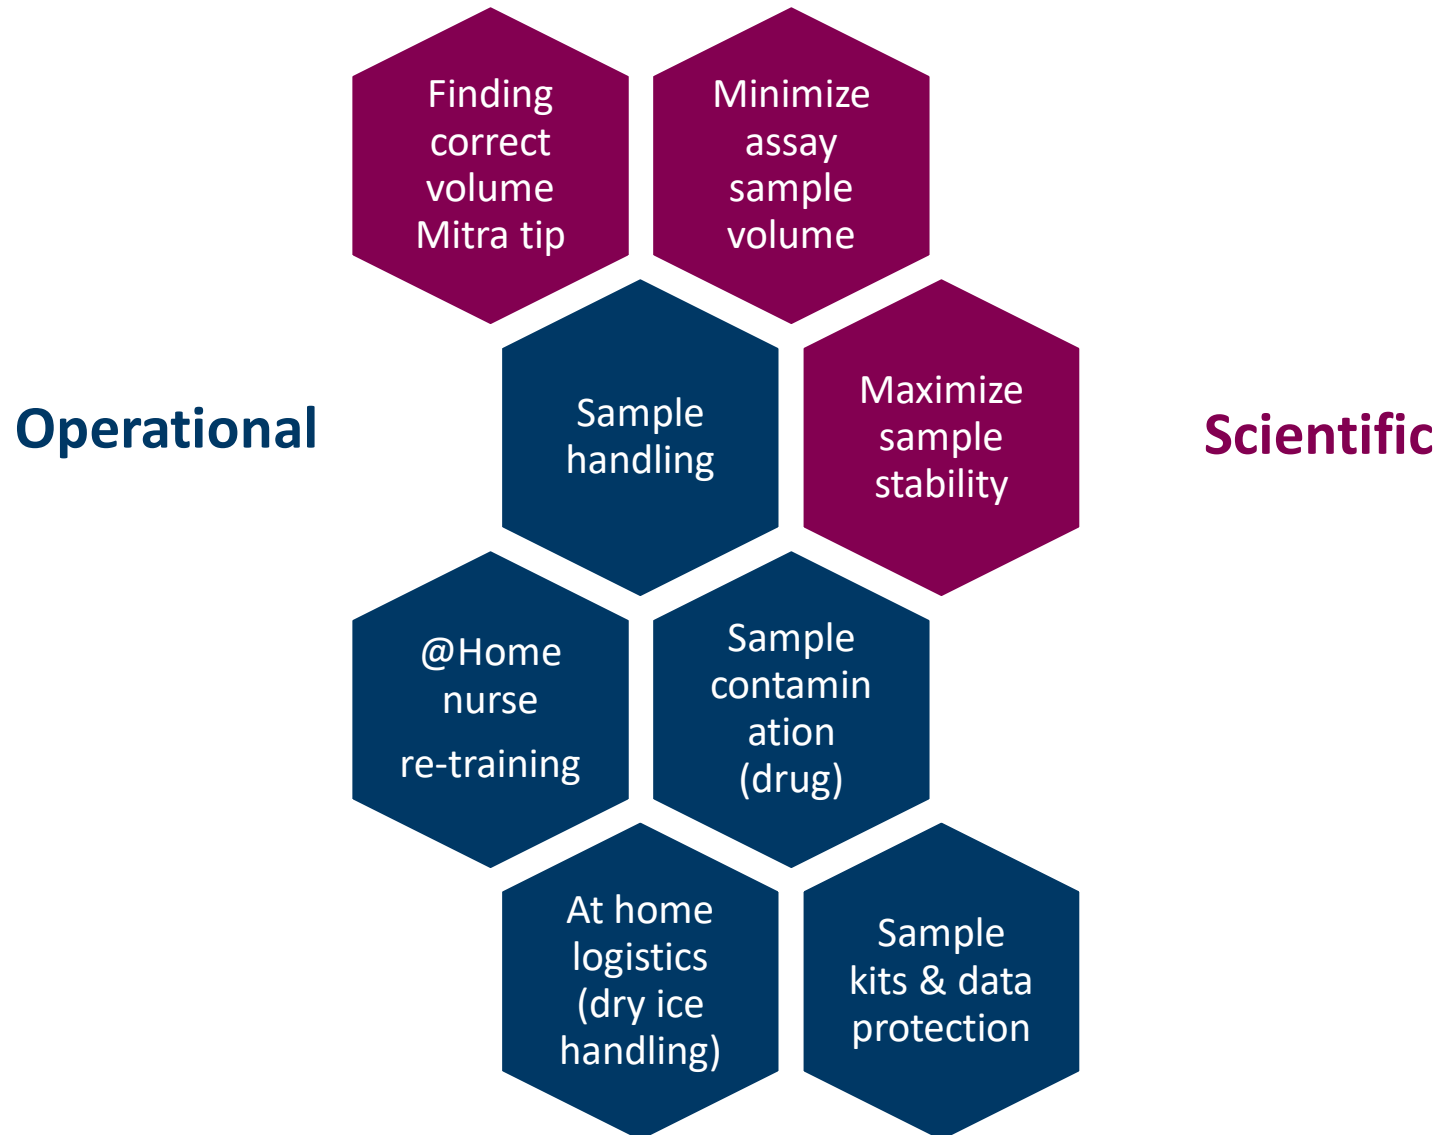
Finding correct volume Mitra tip

Minimize assay sample volume

Operational

Sample handling

Maximize sample stability

Scientific

@Home nurse

re-training

Sample contamin ation (drug)

At home logistics (dry ice handling)

Sample kits & data protection